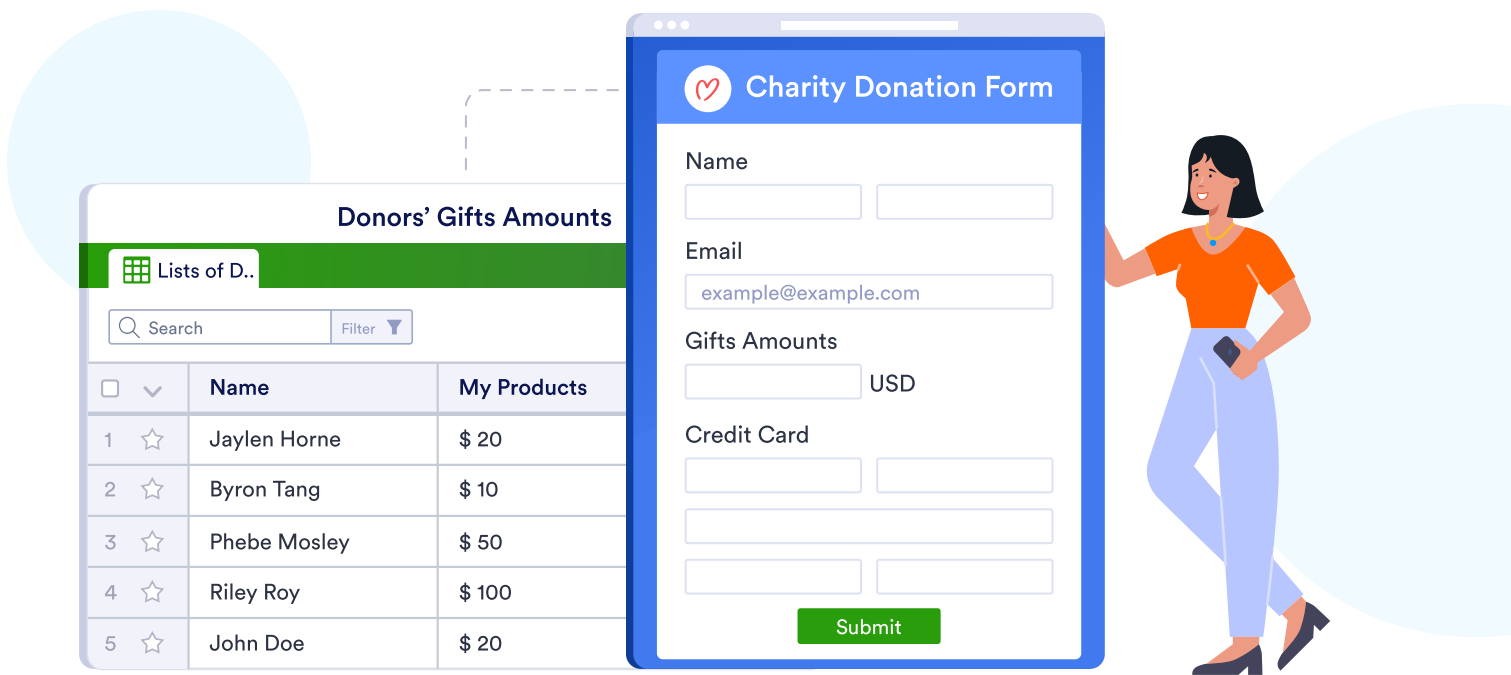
Donors’ Gifts Amounts

Lists of D..

Search

Filter

| | | Name | My Products |
|---|---|---|---|
| 1 | ☆ | Jaylen Horne | $ 20 |
| 2 | ☆ | Byron Tang | $ 10 |
| 3 | ☆ | Phebe Mosley | $ 50 |
| 4 | ☆ | Riley Roy | $ 100 |
| 5 | ☆ | John Doe | $ 20 |

Charity Donation Form

Name

Email

example@example.com

Gifts Amounts

USD

Credit Card

Submit